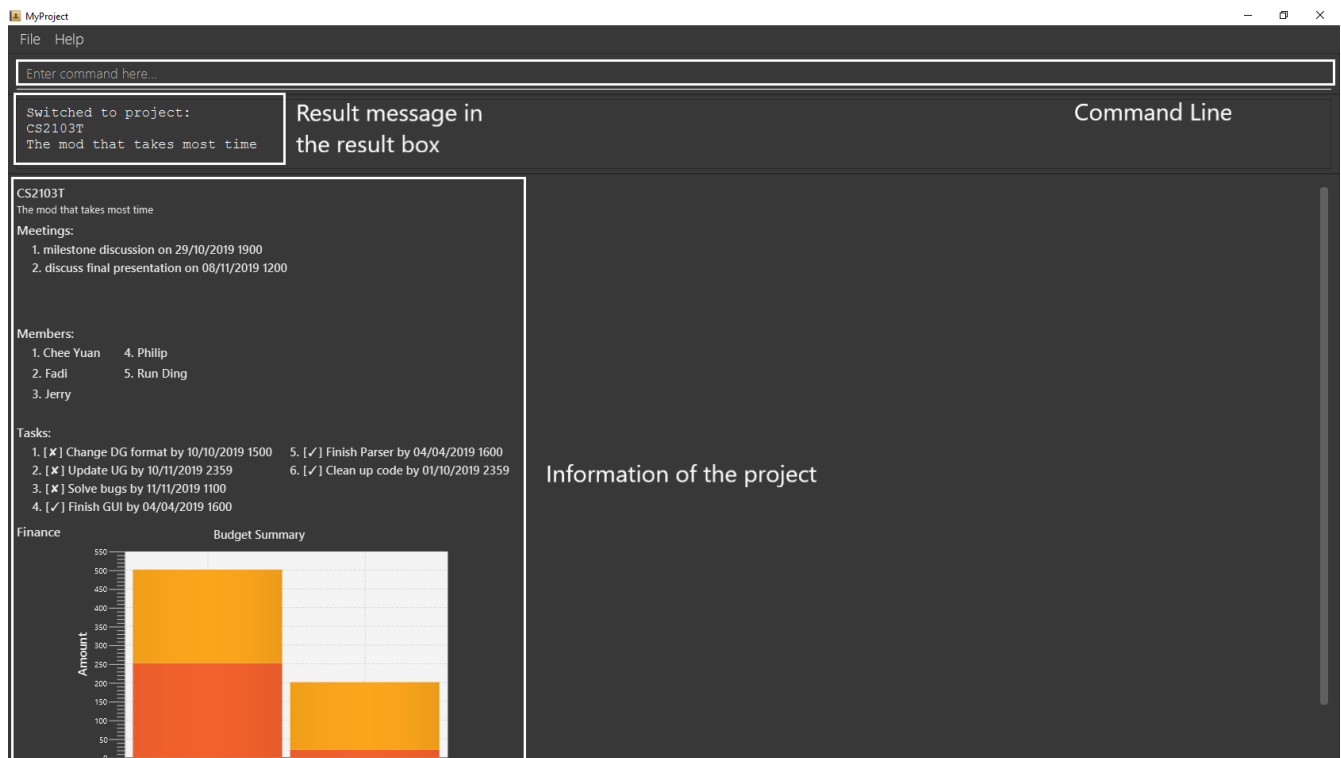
MyProject

File Help

Enter command here...

Switched to project:
CS2103T
The mod that takes most time

Result message in the result box

Command Line

CS2103T
The mod that takes most time

Meetings:
1. milestone discussion on 29/10/2019 1900
2. discuss final presentation on 08/11/2019 1200

Members:
1. Chee Yuan
2. Fadi
3. Jerry
4. Philip
5. Run Ding

Tasks:
1. [✘] Change DG format by 10/10/2019 1500
2. [✘] Update UG by 10/11/2019 2359
3. [✘] Solve bugs by 11/11/2019 1100
4. [✓] Finish GUI by 04/04/2019 1600
5. [✓] Finish Parser by 04/04/2019 1600
6. [✓] Clean up code by 01/10/2019 2359

Finance

Budget Summary

Amount

550
500
450
400
350
300
250
200
150
100
50
0

Information of the project